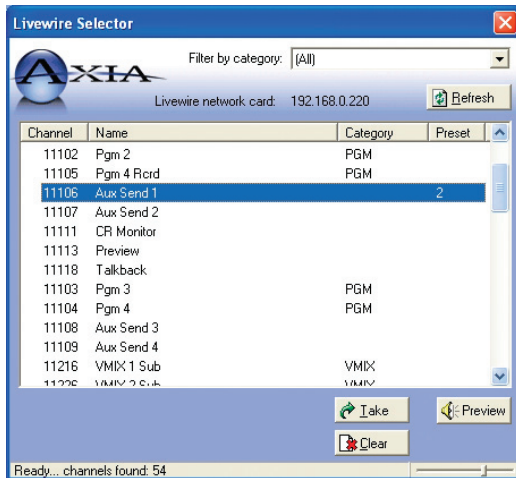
Livewire Selector

AXIA

Filter by category: (All)

Livewire network card: 192.168.0.220

Refresh

| Channel | Name | Category | Preset |
|---|---|---|---|
| 11102 | Pgm 2 | PGM | |
| 11105 | Pgm 4 Rcrd | PGM | |
| 11106 | Aux Send 1 | | 2 |
| 11107 | Aux Send 2 | | |
| 11111 | CR Monitor | | |
| 11113 | Preview | | |
| 11118 | Talkback | | |
| 11103 | Pgm 3 | PGM | |
| 11104 | Pgm 4 | PGM | |
| 11108 | Aux Send 3 | | |
| 11109 | Aux Send 4 | | |
| 11216 | VMIX 1 Sub | VMIX | |
| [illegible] | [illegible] | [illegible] | |

Take

Preview

Clear

Ready... channels found: 54